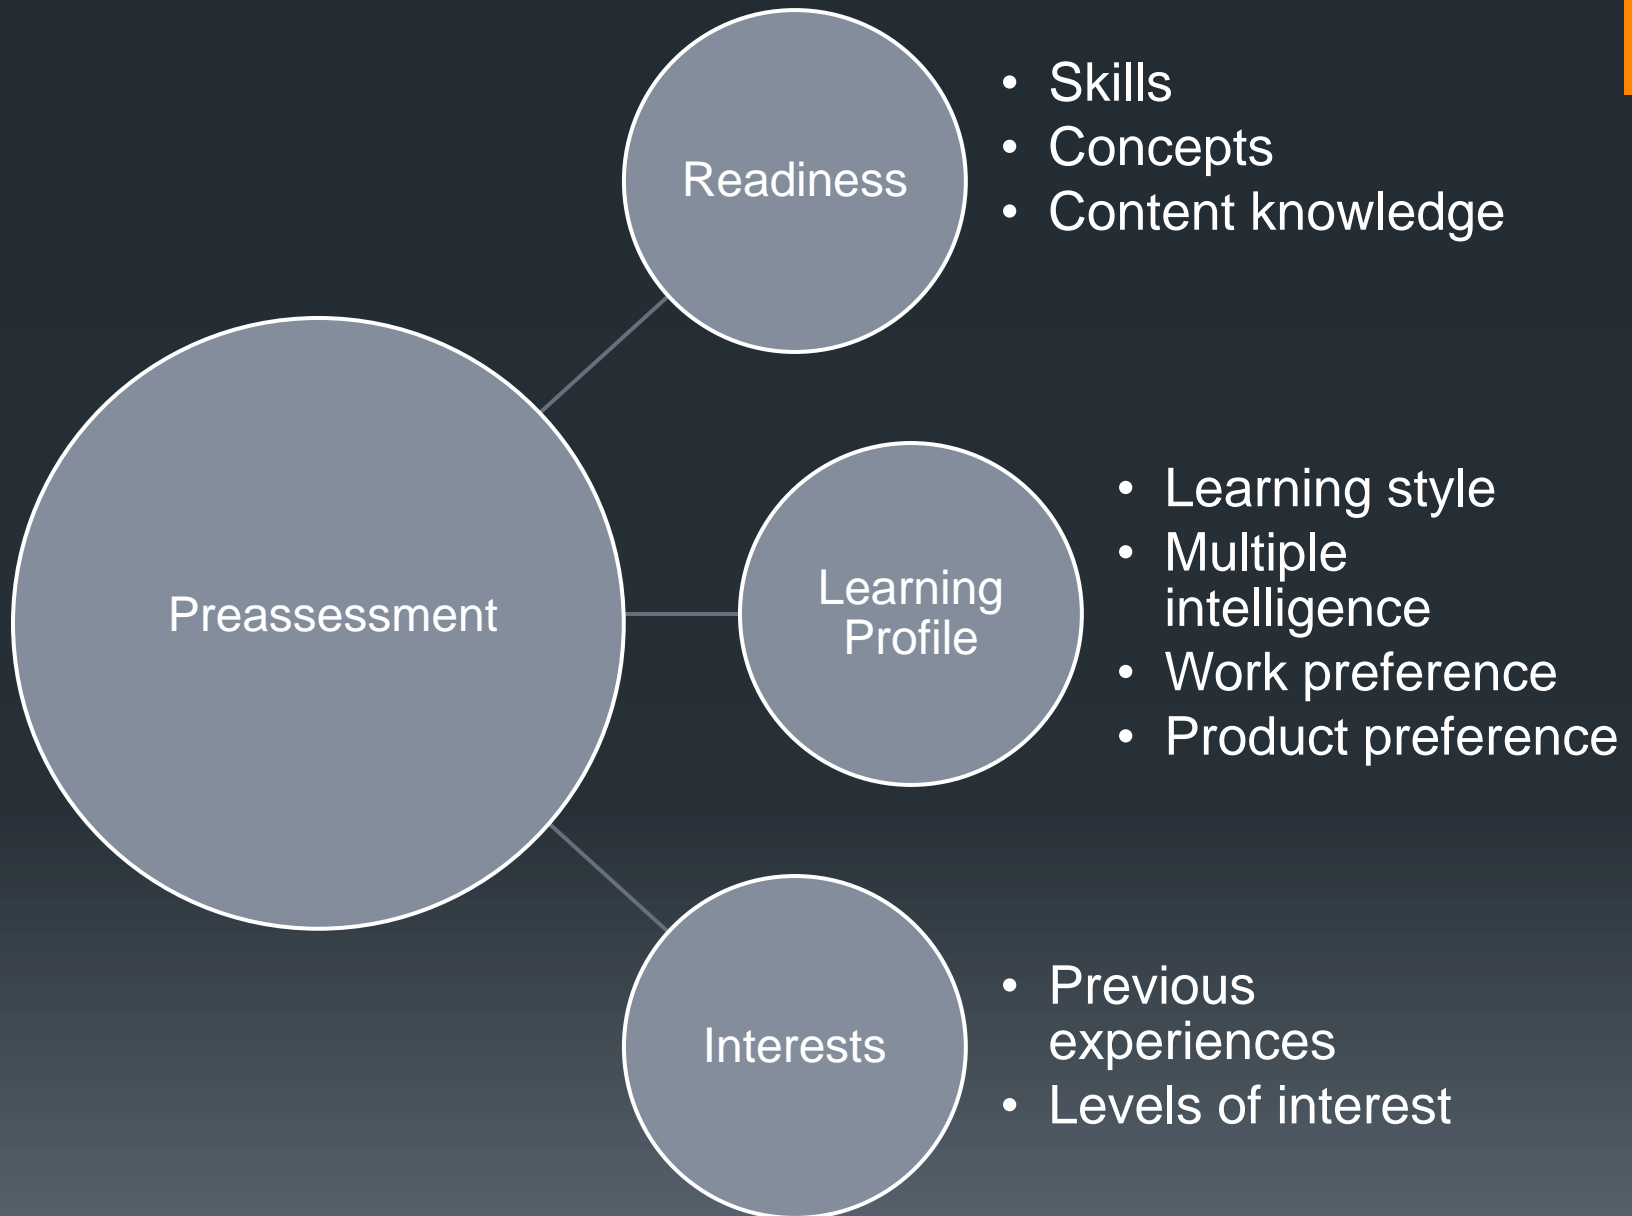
Readiness

- Skills
- Concepts
- Content knowledge

Preassessment

Learning Profile

- Learning style
- Multiple intelligence
- Work preference
- Product preference

Interests

- Previous experiences
- Levels of interest